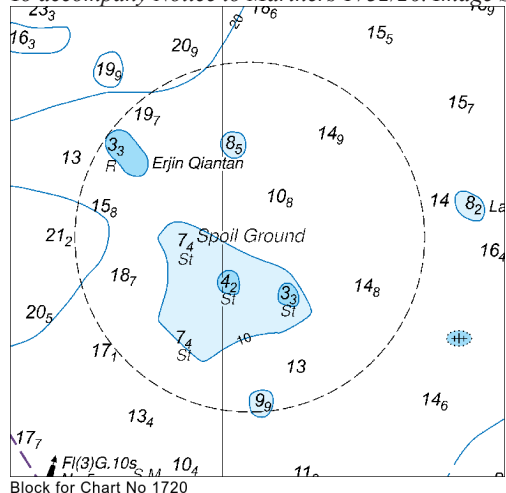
To accompany Notice to Mariners 0732/20. Admiralty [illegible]

$23_3$ $18_6$

$16_3$ 20 $15_5$

$19_9$ $20_9$

$15_7$

$19_7$

$3_3$ $8_5$ $14_9$

13 R Erjin Qiantan

$10_8$ 14 $8_2$ La

$15_8$

$21_2$ $7_4$ Spoil Ground $16_4$

St

$18_7$

$4_2$

St $3_3$ $14_8$

$20_5$ St

$7_4$

$17_1$ St 10

13

$9_9$ $14_6$

$13_4$

$17_7$

Fl(3)G.10s $10_4$

Block for Chart No 1720